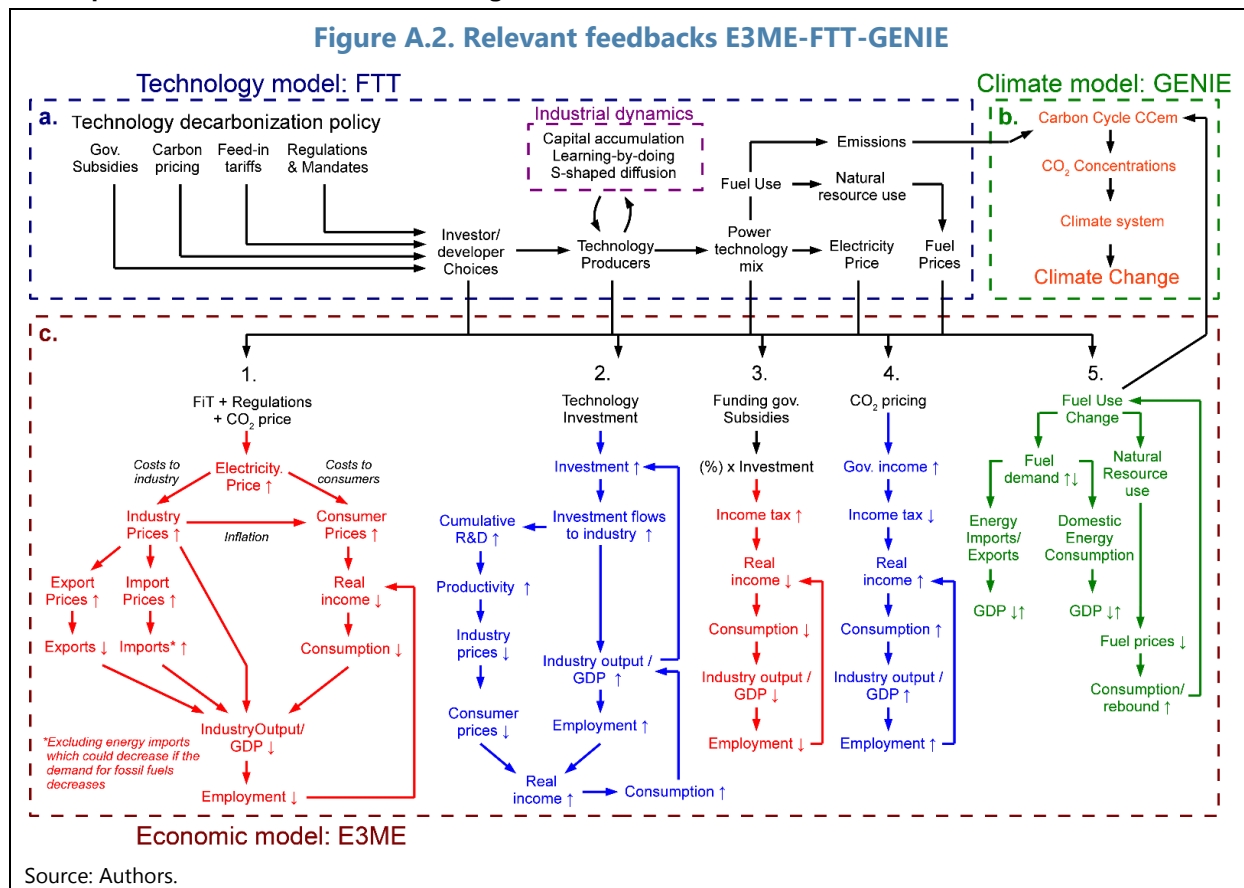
Figure A.2. Relevant feedbacks E3ME-FTT-GENIE

Technology model: FTT

Climate model: GENIE

a. Technology decarbonization policy

Gov. Subsidies

Carbon pricing

Feed-in tariffs

Regulations & Mandates

Industrial dynamics
Capital accumulation
Learning-by-doing
S-shaped diffusion

Emissions

Fuel Use

Natural resource use

Investor/ developer Choices

Technology Producers

Power technology mix

Electricity Price

Fuel Prices

b. Carbon Cycle CCem

$CO_2$ Concentrations

Climate system

Climate Change

c.

1.
FiT + Regulations + $CO_2$ price

Costs to industry

Electricity. Price ↑

Costs to consumers

Industry Prices ↑

Inflation

Consumer Prices ↑

Export Prices ↑

Import Prices ↑

Real income ↓

Exports ↓

Imports* ↑

Consumption ↓

IndustryOutput/ GDP ↓

*Excluding energy imports which could decrease if the demand for fossil fuels decreases

Employment ↓

2.
Technology Investment

Investment ↑

Cumulative R&D ↑

Investment flows to industry ↑

Productivity ↑

Industry prices ↓

Industry output / GDP ↑

Consumer prices ↓

Employment ↑

Real income ↑

Consumption ↑

3.
Funding gov. Subsidies

(%) x Investment

Income tax ↑

Real income ↓

Consumption ↓

Industry output / GDP ↓

Employment ↓

4.
$CO_2$ pricing

Gov. income ↑

Income tax ↓

Real income ↑

Consumption ↑

Industry output / GDP ↑

Employment ↑

5.
Fuel Use Change

Fuel demand ↑↓

Natural Resource use

Energy Imports/ Exports

Domestic Energy Consumption

GDP ↓↑

GDP ↓↑

Fuel prices ↓

Consumption/ rebound ↑

Economic model: E3ME

Source: Authors.